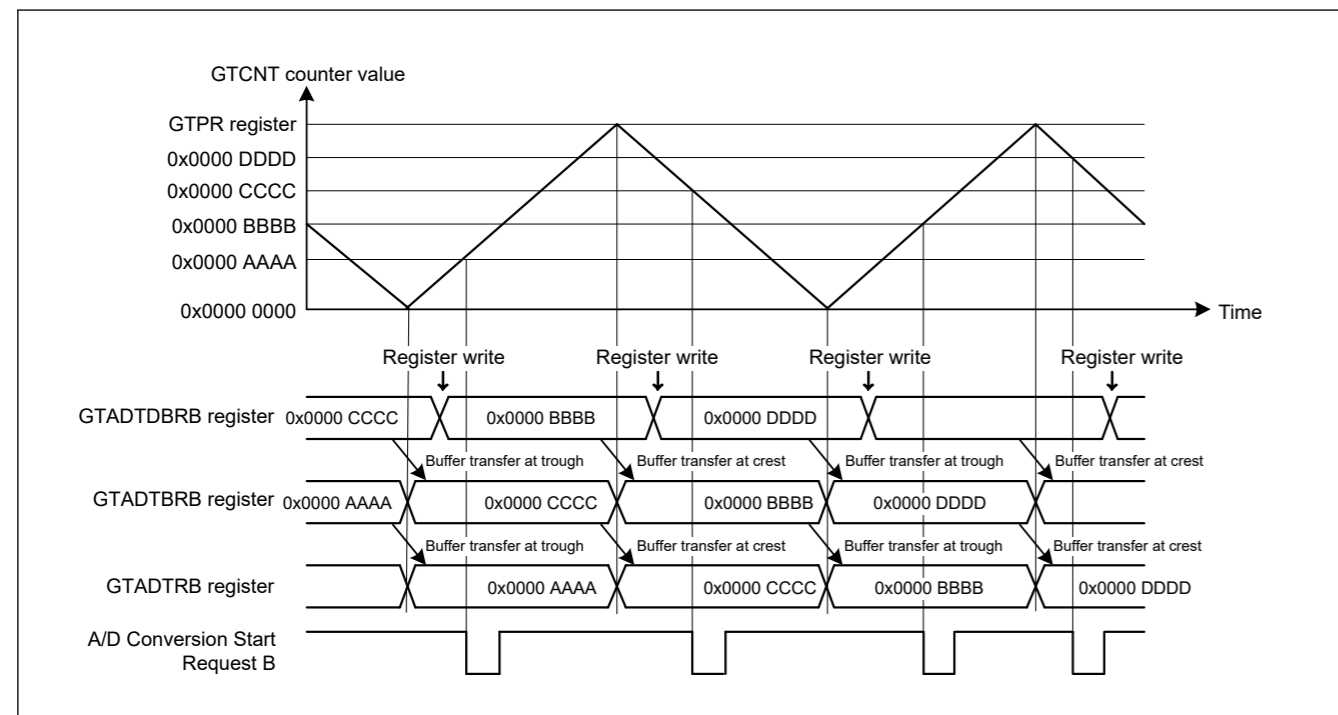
GTCNT counter value

GTPR register

0x0000 DDDD

0x0000 CCCC

0x0000 BBBB

0x0000 AAAA

0x0000 0000

Time

Register write

Register write

Register write

Register write

GTADTDBRB register

0x0000 CCCC

0x0000 BBBB

0x0000 DDDD

Buffer transfer at trough

Buffer transfer at crest

Buffer transfer at trough

Buffer transfer at crest

GTADTBRB register

0x0000 AAAA

0x0000 CCCC

0x0000 BBBB

0x0000 DDDD

Buffer transfer at trough

Buffer transfer at crest

Buffer transfer at trough

Buffer transfer at crest

GTADTRB register

0x0000 AAAA

0x0000 CCCC

0x0000 BBBB

0x0000 DDDD

A/D Conversion Start Request B